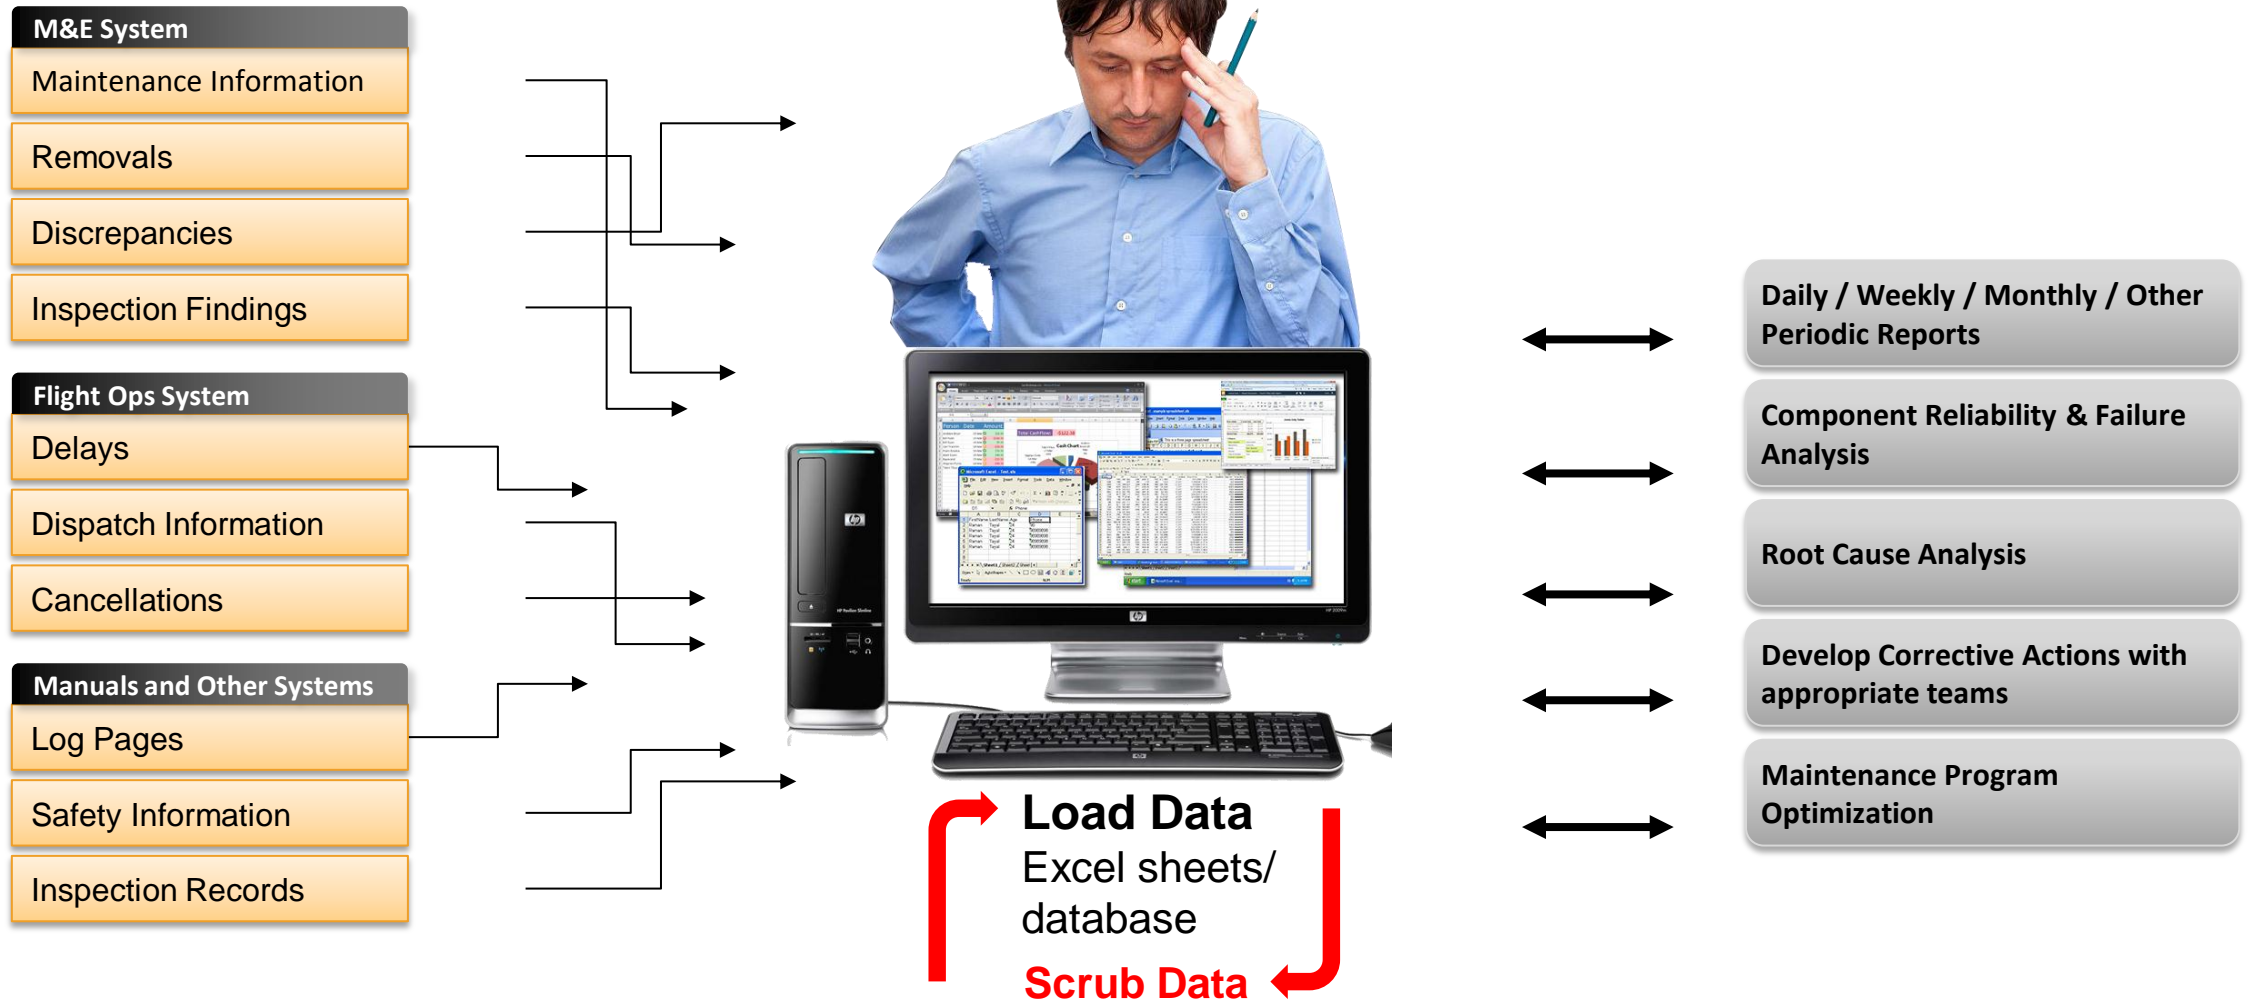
M&E System
Maintenance Information
Removals
Discrepancies
Inspection Findings

Flight Ops System
Delays
Dispatch Information
Cancellations

Manuals and Other Systems
Log Pages
Safety Information
Inspection Records

Load Data
Excel sheets/ database
Scrub Data

Daily / Weekly / Monthly / Other Periodic Reports

Component Reliability & Failure Analysis

Root Cause Analysis

Develop Corrective Actions with appropriate teams

Maintenance Program Optimization